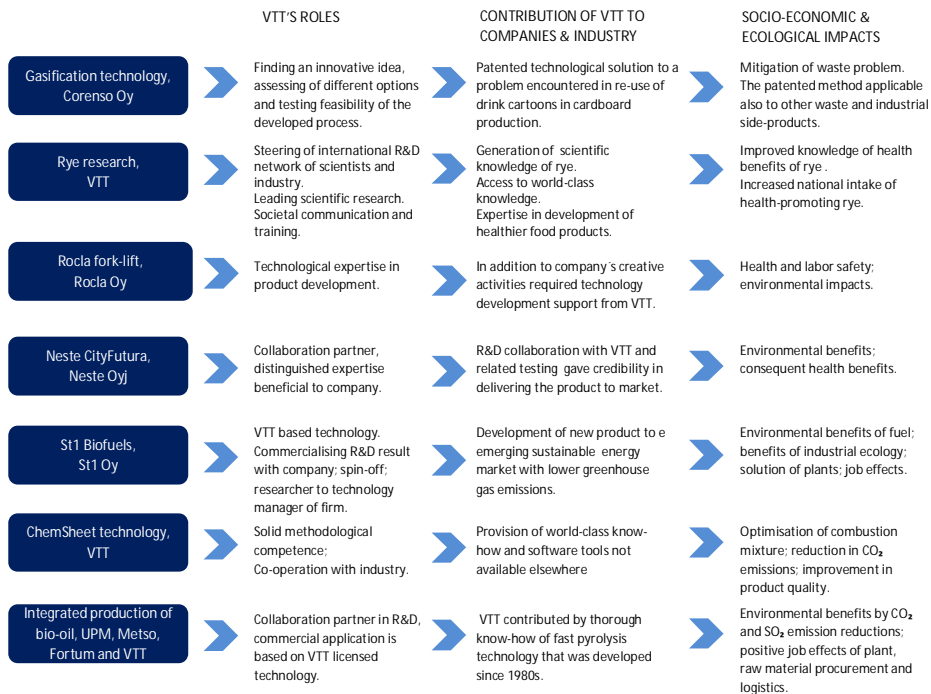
| | VTT'S ROLES | CONTRIBUTION OF VTT TO COMPANIES & INDUSTRY | SOCIO-ECONOMIC & ECOLOGICAL IMPACTS |
|---|---|---|---|
| Gasification technology, Corenso Oy | Finding an innovative idea, assessing of different options and testing feasibility of the developed process. | Patented technological solution to a problem encountered in re-use of drink cartoons in cardboard production. | Mitigation of waste problem. The patented method applicable also to other waste and industrial side-products. |
| Rye research, VTT | Steering of international R&D network of scientists and industry. Leading scientific research. Societal communication and training. | Generation of scientific knowledge of rye. Access to world-class knowledge. Expertise in development of healthier food products. | Improved knowledge of health benefits of rye . Increased national intake of health-promoting rye. |
| Rocla fork-lift, Rocla Oy | Technological expertise in product development. | In addition to company´s creative activities required technology development support from VTT. | Health and labor safety; environmental impacts. |
| Neste CityFutura, Neste Oyj | Collaboration partner, distinguished expertise beneficial to company. | R&D collaboration with VTT and related testing gave credibility in delivering the product to market. | Environmental benefits; consequent health benefits. |
| St1 Biofuels, St1 Oy | VTT based technology. Commercialising R&D result with company; spin-off; researcher to technology manager of firm. | Development of new product to e emerging sustainable energy market with lower greenhouse gas emissions. | Environmental benefits of fuel; benefits of industrial ecology; solution of plants; job effects. |
| ChemSheet technology, VTT | Solid methodological competence; Co-operation with industry. | Provision of world-class know-how and software tools not available elsewhere | Optimisation of combustion mixture; reduction in $CO_2$ emissions; improvement in product quality. |
| Integrated production of bio-oil, UPM, Metso, Fortum and VTT | Collaboration partner in R&D, commercial application is based on VTT licensed technology. | VTT contributed by thorough know-how of fast pyrolysis technology that was developed since 1980s. | Environmental benefits by $CO_2$ and $SO_2$ emission reductions; positive job effects of plant, raw material procurement and logistics. |